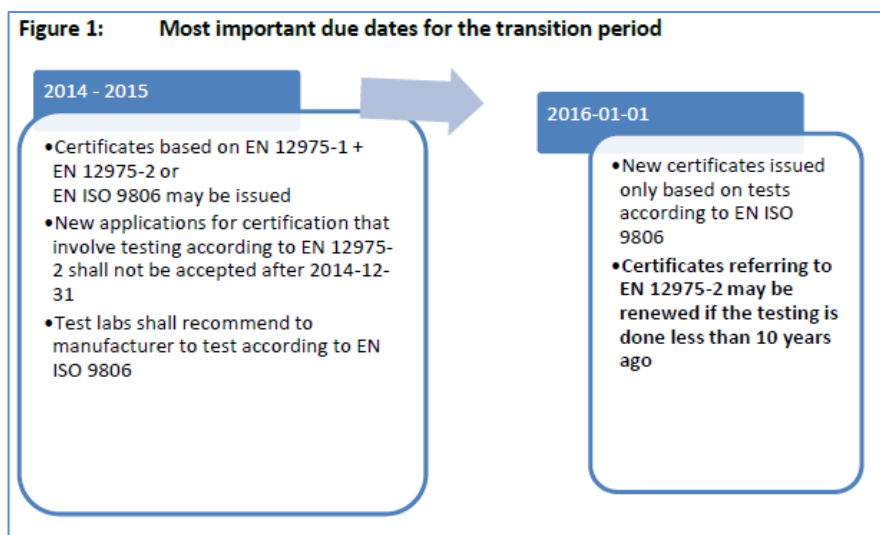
**Figure 1: Most important due dates for the transition period**

2014 - 2015

- Certificates based on EN 12975-1 + EN 12975-2 or EN ISO 9806 may be issued
- New applications for certification that involve testing according to EN 12975-2 shall not be accepted after 2014-12-31
- Test labs shall recommend to manufacturer to test according to EN ISO 9806

2016-01-01

- New certificates issued only based on tests according to EN ISO 9806
- **Certificates referring to EN 12975-2 may be renewed if the testing is done less than 10 years ago**